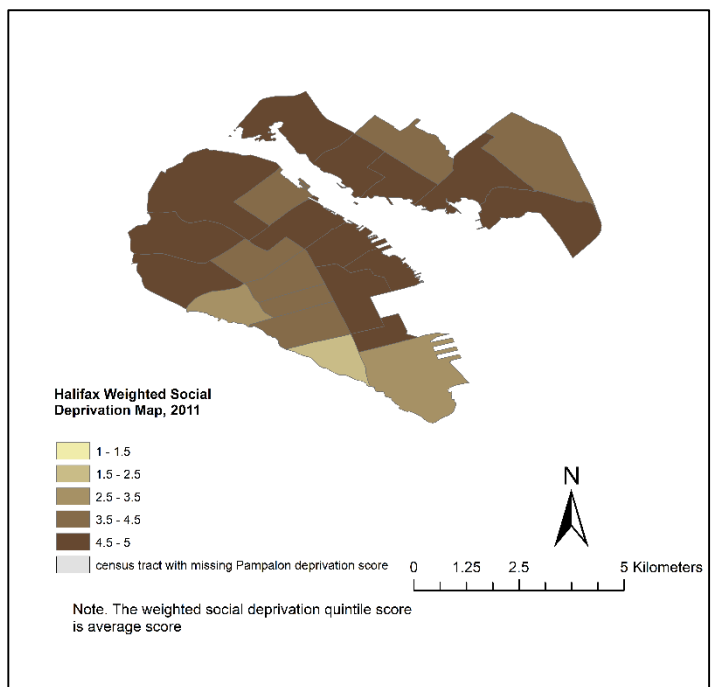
Halifax Weighted Social Deprivation Map, 2011

1 - 1.5
1.5 - 2.5
2.5 - 3.5
3.5 - 4.5
4.5 - 5
census tract with missing Pampalon deprivation score

N

0 1.25 2.5 5 Kilometers

Note. The weighted social deprivation quintile score is average score